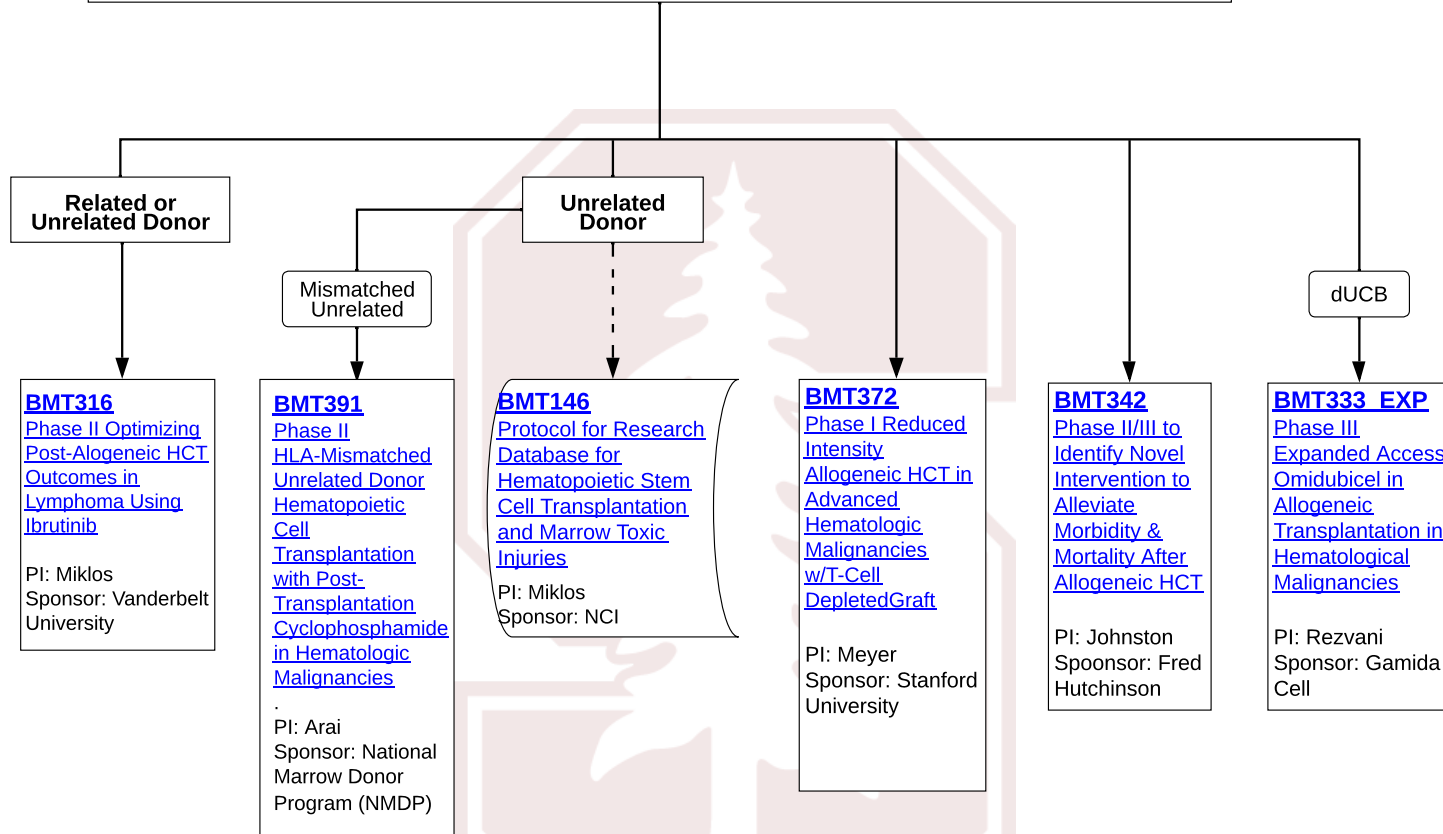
Related or Unrelated Donor

Unrelated Donor

Mismatched Unrelated

dUCB

BMT316
Phase II Optimizing Post-Alogeneic HCT Outcomes in Lymphoma Using Ibrutinib

PI: Miklos
Sponsor: Vanderbelt University

BMT391
Phase II HLA-Mismatched Unrelated Donor Hematopoietic Cell Transplantation with Post-Transplantation Cyclophosphamide in Hematologic Malignancies
.
PI: Arai
Sponsor: National Marrow Donor Program (NMDP)

BMT146
Protocol for Research Database for Hematopoietic Stem Cell Transplantation and Marrow Toxic Injuries

PI: Miklos
Sponsor: NCI

BMT372
Phase I Reduced Intensity Allogeneic HCT in Advanced Hematologic Malignancies w/T-Cell DepletedGraft

PI: Meyer
Sponsor: Stanford University

BMT342
Phase II/III to Identify Novel Intervention to Alleviate Morbidity & Mortality After Allogeneic HCT

PI: Johnston
Spoonsor: Fred Hutchinson

BMT333_EXP
Phase III Expanded Access Omidubicel in Allogeneic Transplantation in Hematological Malignancies

PI: Rezvani
Sponsor: Gamida Cell